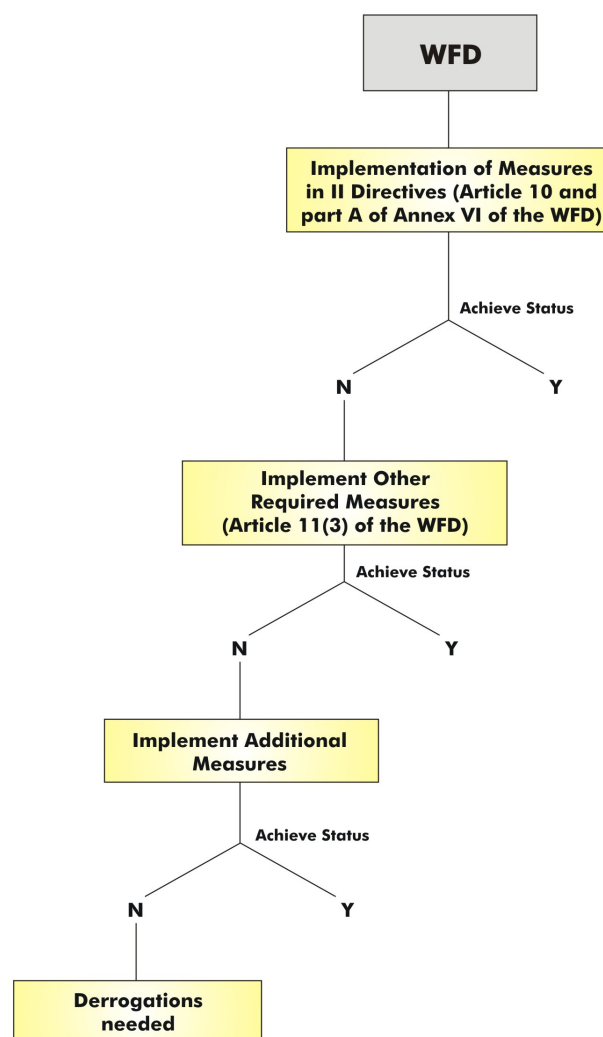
WFD

Implementation of Measures in II Directives (Article 10 and part A of Annex VI of the WFD)

Achieve Status

N

Y

Implement Other Required Measures (Article 11(3) of the WFD)

Achieve Status

N

Y

Implement Additional Measures

Achieve Status

N

Y

Derrogations needed